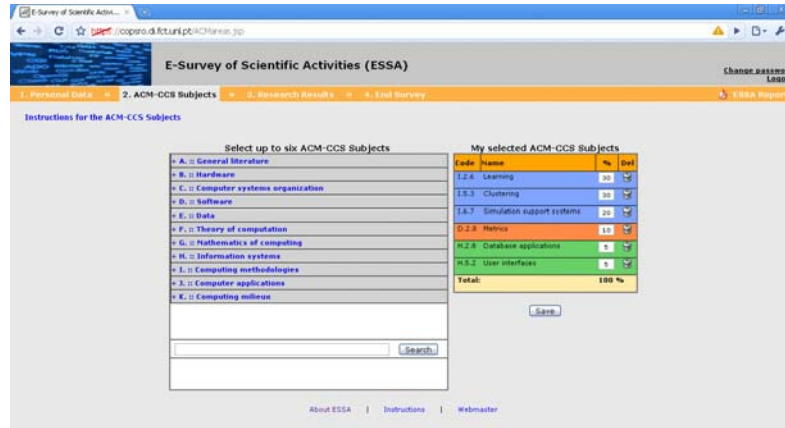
E-Survey of Scientific Activi... ×

https://copsro.di.fct.unl.pt/ACMareas.jsp

E-Survey of Scientific Activities (ESSA)

Change passw
Logo

1. Personal Data » 2. ACM-CCS Subjects » 3. Research Results » 4. End Survey

ESSA Repor

Instructions for the ACM-CCS Subjects

Select up to six ACM-CCS Subjects

+ A. :: General literature
+ B. :: Hardware
+ C. :: Computer systems organization
+ D. :: Software
+ E. :: Data
+ F. :: Theory of computation
+ G. :: Mathematics of computing
+ H. :: Information systems
+ I. :: Computing methodologies
+ J. :: Computer applications
+ K. :: Computing milieux

Search

My selected ACM-CCS Subjects

| Code | Name | % | Del |
|---|---|---|---|
| I.2.6 | Learning | 30 | |
| I.5.3 | Clustering | 30 | |
| I.6.7 | Simulation support systems | 20 | |
| D.2.8 | Metrics | 10 | |
| H.2.8 | Database applications | 5 | |
| H.5.2 | User interfaces | 5 | |
| Total: | | 100 % | |

Save

About ESSA | Instructions | Webmaster